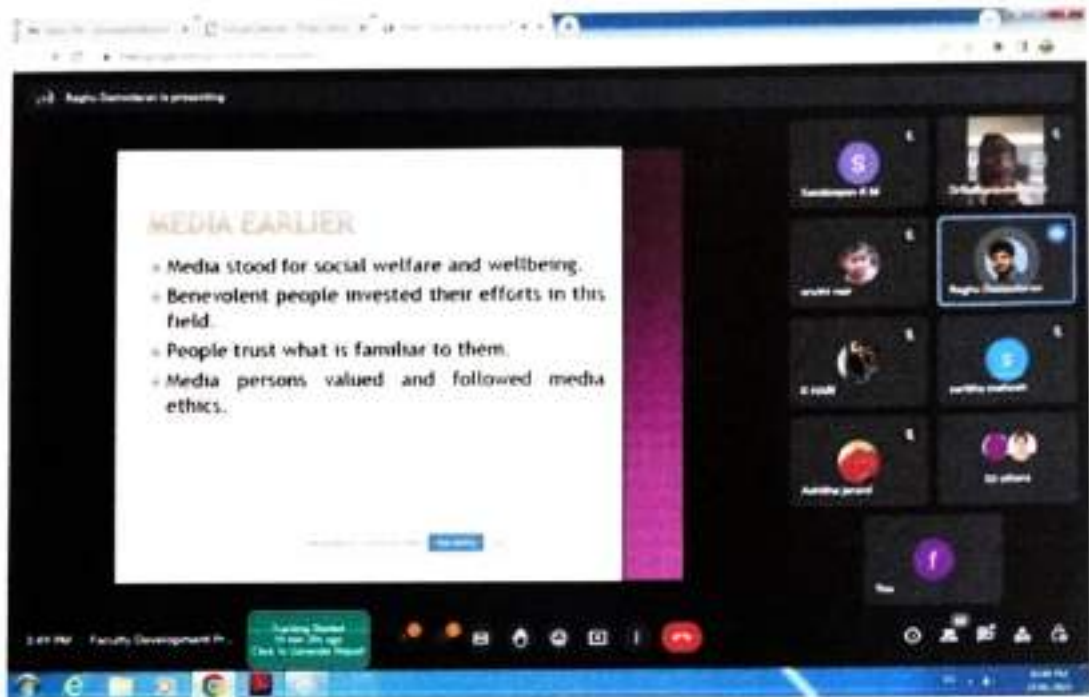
Raghu Damodaran is presenting

MEDIA EARLIER

Media stood for social welfare and wellbeing.

Benevolent people invested their efforts in this field.

People trust what is familiar to them.

Media persons valued and followed media ethics.

S

Sandeepan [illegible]

Raghu Damodaran

S

f

Faculty Development P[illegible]

Tracking Started
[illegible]
Click to Generate Report